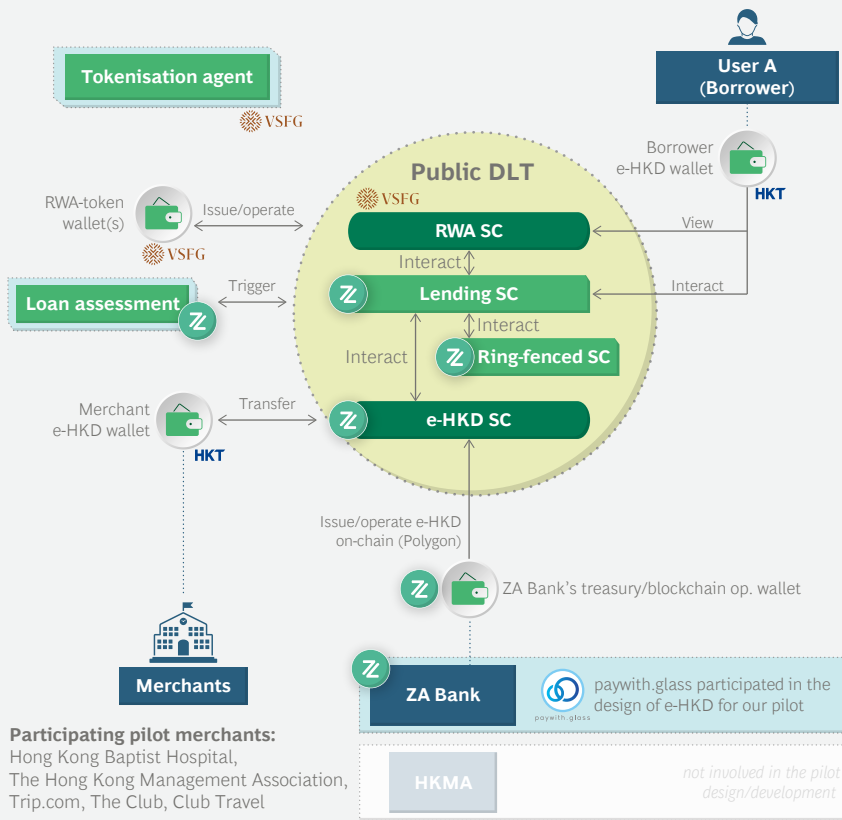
Tokenisation agent

VSFG

User A
(Borrower)

Borrower
e-HKD wallet

HKT

Public DLT

VSFG

RWA-token
wallet(s)

VSFG

Issue/operate

RWA SC

View

Interact

Loan assessment

Trigger

Lending SC

Interact

Interact

Interact

Ring-fenced SC

Merchant
e-HKD wallet

HKT

Transfer

e-HKD SC

Issue/operate e-HKD
on-chain (Polygon)

ZA Bank's treasury/blockchain op. wallet

Merchants

ZA Bank

paywith.glass

paywith.glass participated in the design of e-HKD for our pilot

Participating pilot merchants:
Hong Kong Baptist Hospital,
The Hong Kong Management Association,
Trip.com, The Club, Club Travel

HKMA

not involved in the pilot
design/development